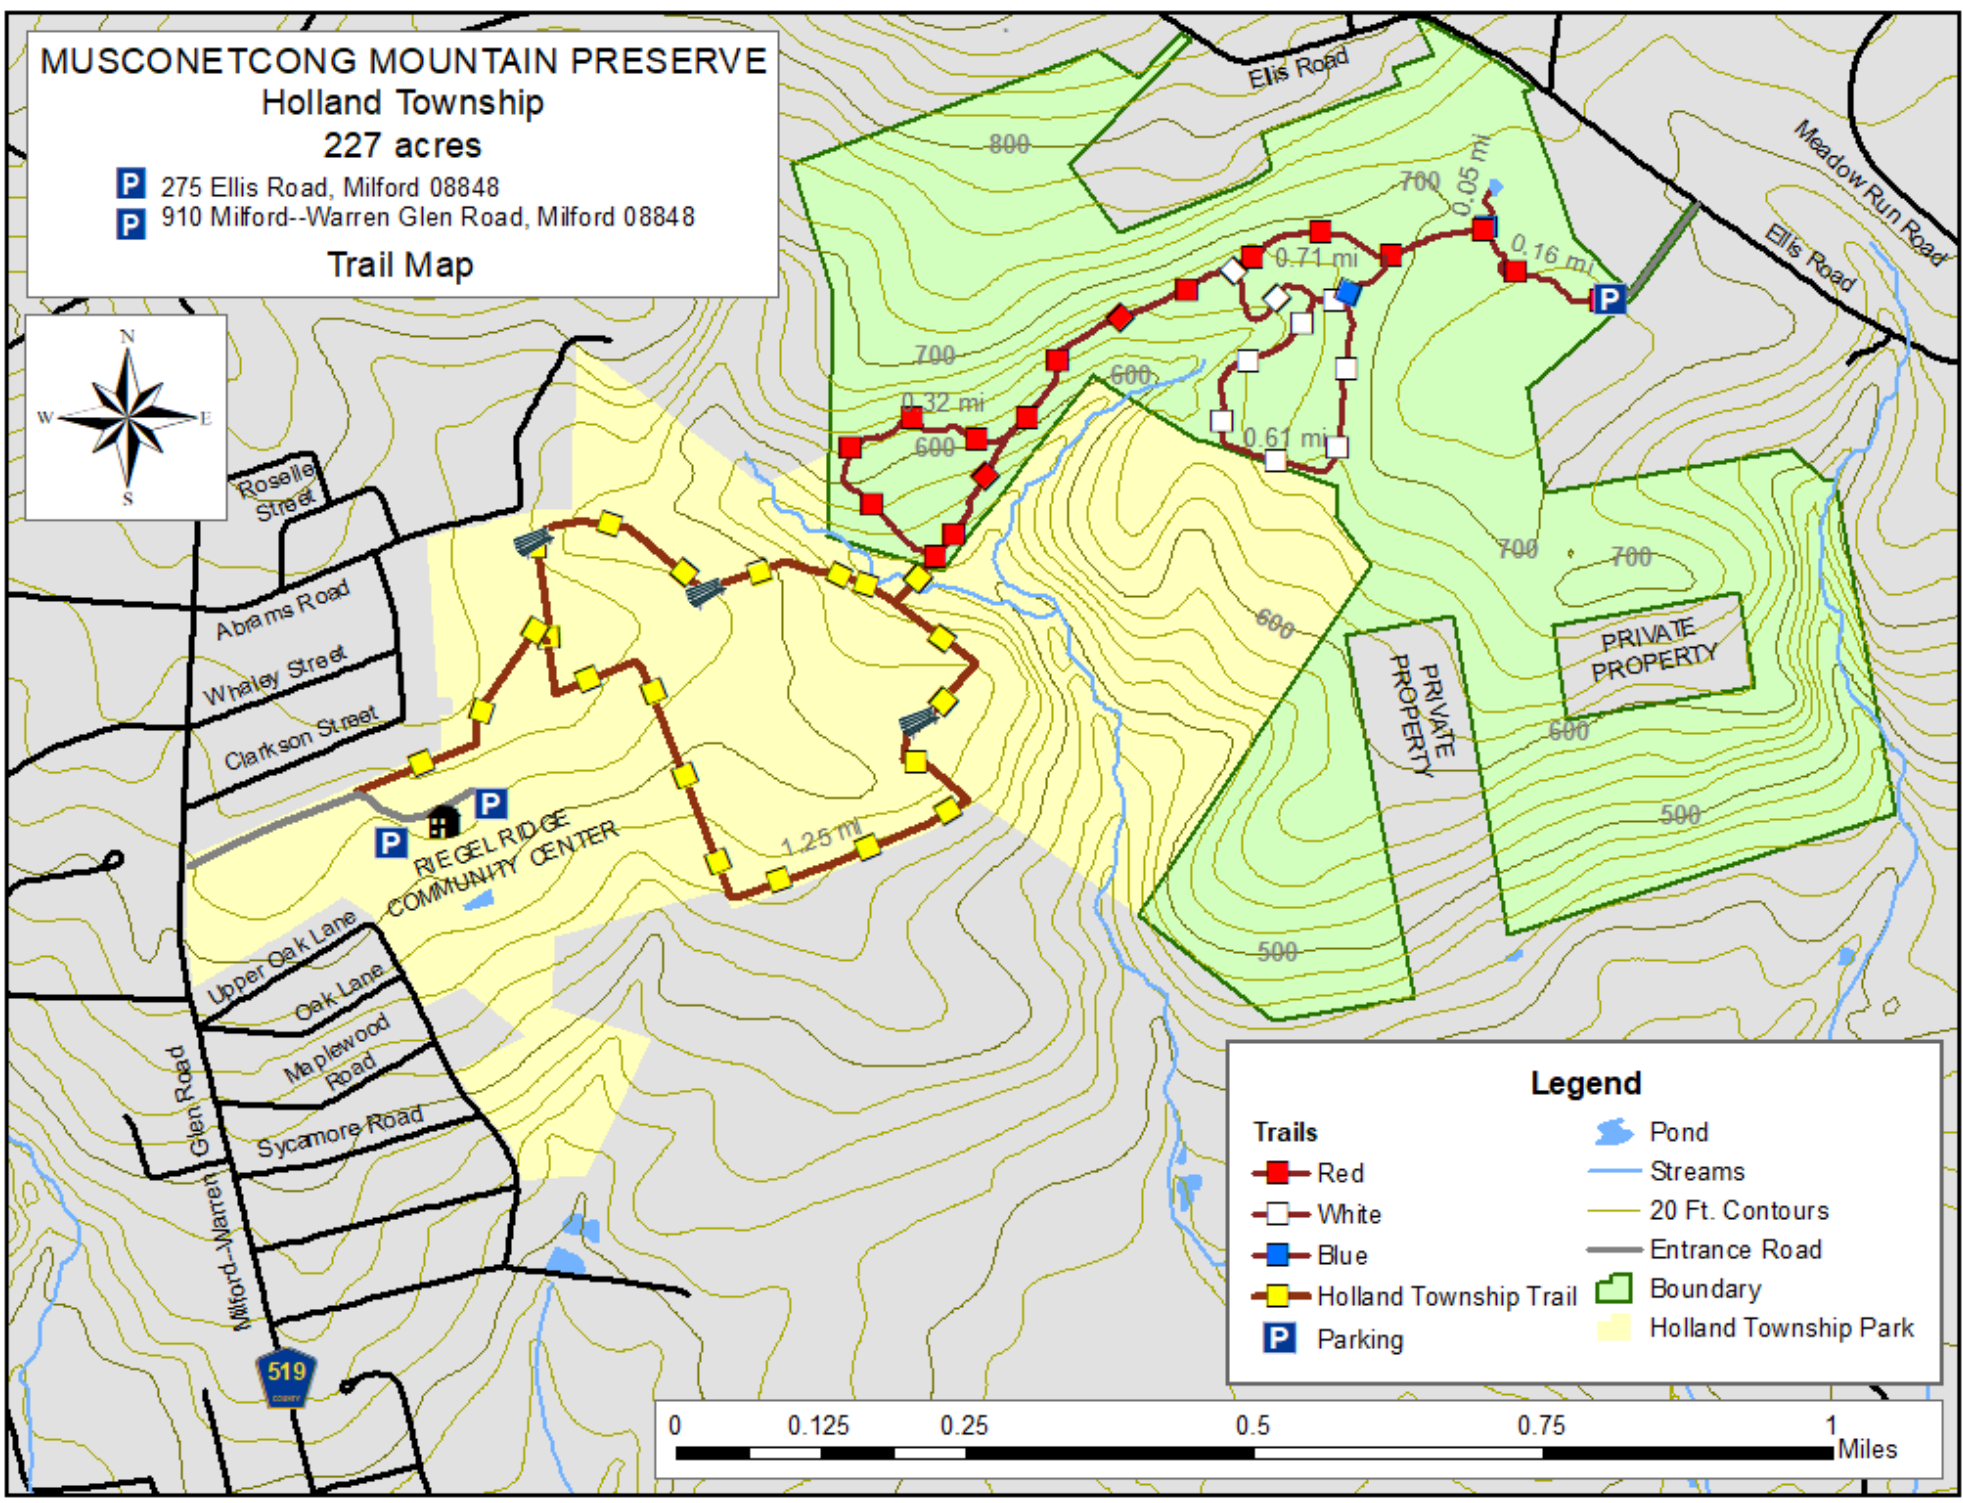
MUSCONETCONG MOUNTAIN PRESERVE
Holland Township
227 acres
P 275 Ellis Road, Milford 08848
P 910 Milford--Warren Glen Road, Milford 08848
Trail Map

N
W E
S

Ellis Road
Meadow Run Road
Ellis Road
800
700
0.05 mi
0.16 mi
0.71 mi
P
700
600
0.32 mi
600
0.61 mi
700
700
600
PRIVATE PROPERTY
PRIVATE PROPERTY
600
500
500
Roselle Street
Abrams Road
Whaley Street
Clarkson Street
P
P
RIEGEL RIDGE COMMUNITY CENTER
1.25 mi
Upper Oak Lane
Oak Lane
Maplewood Road
Sycamore Road
Milford--Warren Glen Road
519

Legend
Trails
Red
White
Blue
Holland Township Trail
P Parking
Pond
Streams
20 Ft. Contours
Entrance Road
Boundary
Holland Township Park

0 0.125 0.25 0.5 0.75 1
Miles